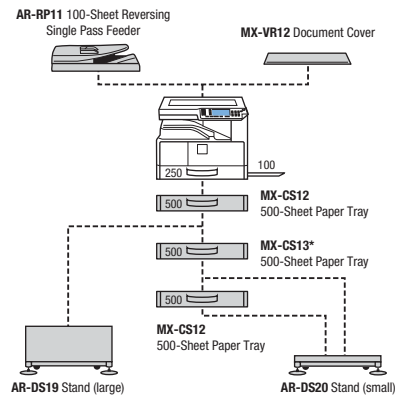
AR-RP11 100-Sheet Reversing Single Pass Feeder

MX-VR12 Document Cover

250

100

500

MX-CS12
500-Sheet Paper Tray

500

MX-CS13*
500-Sheet Paper Tray

500

MX-CS12
500-Sheet Paper Tray

AR-DS19 Stand (large)

AR-DS20 Stand (small)